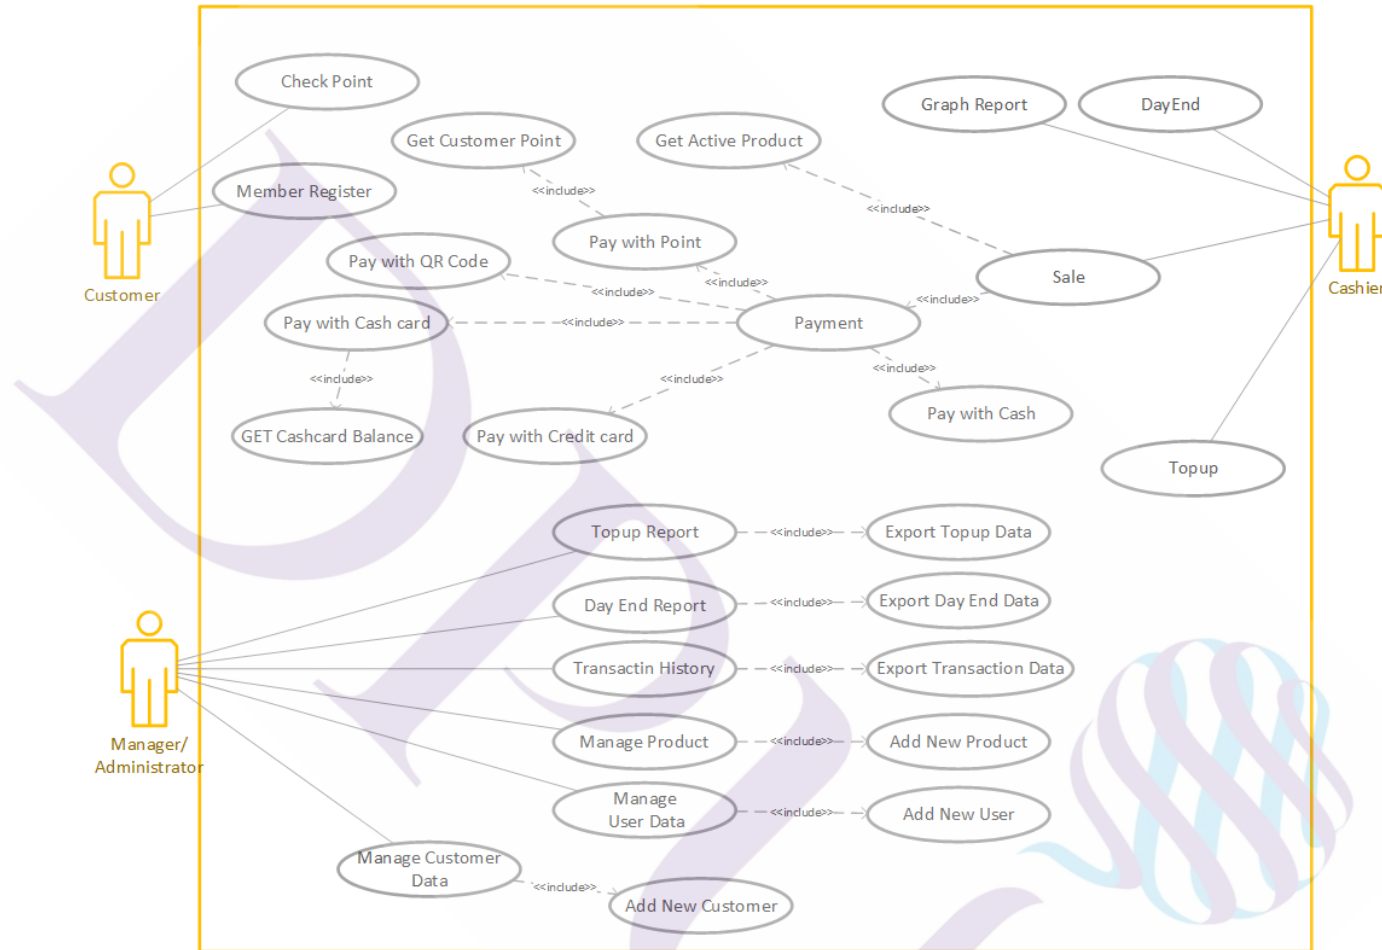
Check Point

Get Customer Point

Get Active Product

Graph Report

DayEnd

Member Register

Customer

<<include>>

<<include>>

Cashier

Pay with Point

Pay with QR Code

<<include>>

Sale

<<include>>

<<include>>

Pay with Cash card

<<include>>

Payment

<<include>>

<<include>>

<<include>>

Pay with Cash

GET Cashcard Balance

Pay with Credit card

Topup

Topup Report

<<include>>

Export Topup Data

Day End Report

<<include>>

Export Day End Data

Transactin History

<<include>>

Export Transaction Data

Manager/ Administrator

Manage Product

<<include>>

Add New Product

Manage User Data

<<include>>

Add New User

Manage Customer Data

<<include>>

Add New Customer